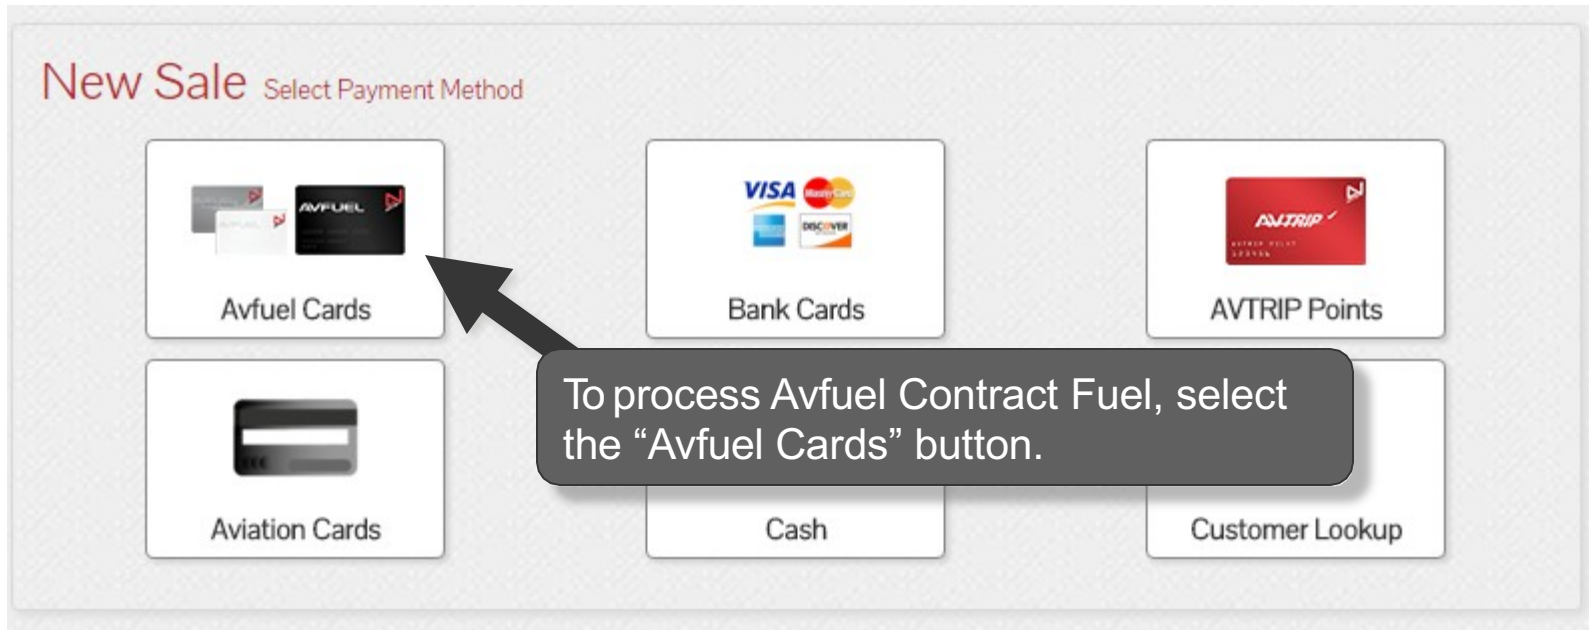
New Sale Select Payment Method

AVFUEL

Avfuel Cards

VISA MasterCard DISCOVER

Bank Cards

AVTRIP

AVTRIP Points

To process Avfuel Contract Fuel, select the “Avfuel Cards” button.

Aviation Cards

Cash

Customer Lookup